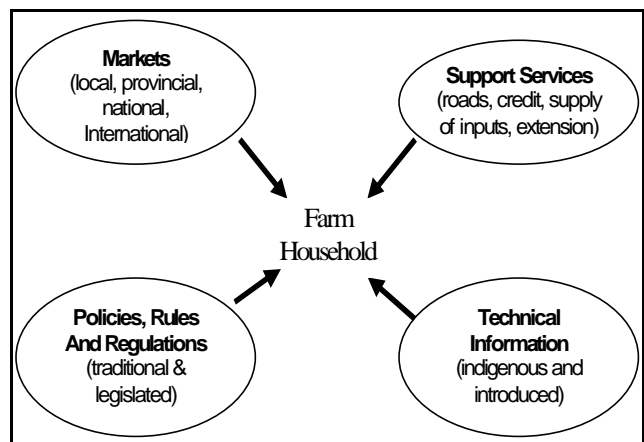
**Markets**
(local, provincial, national, International)

**Support Services**
(roads, credit, supply of inputs, extension)

Farm Household

**Policies, Rules And Regulations**
(traditional & legislated)

**Technical Information**
(indigenous and introduced)